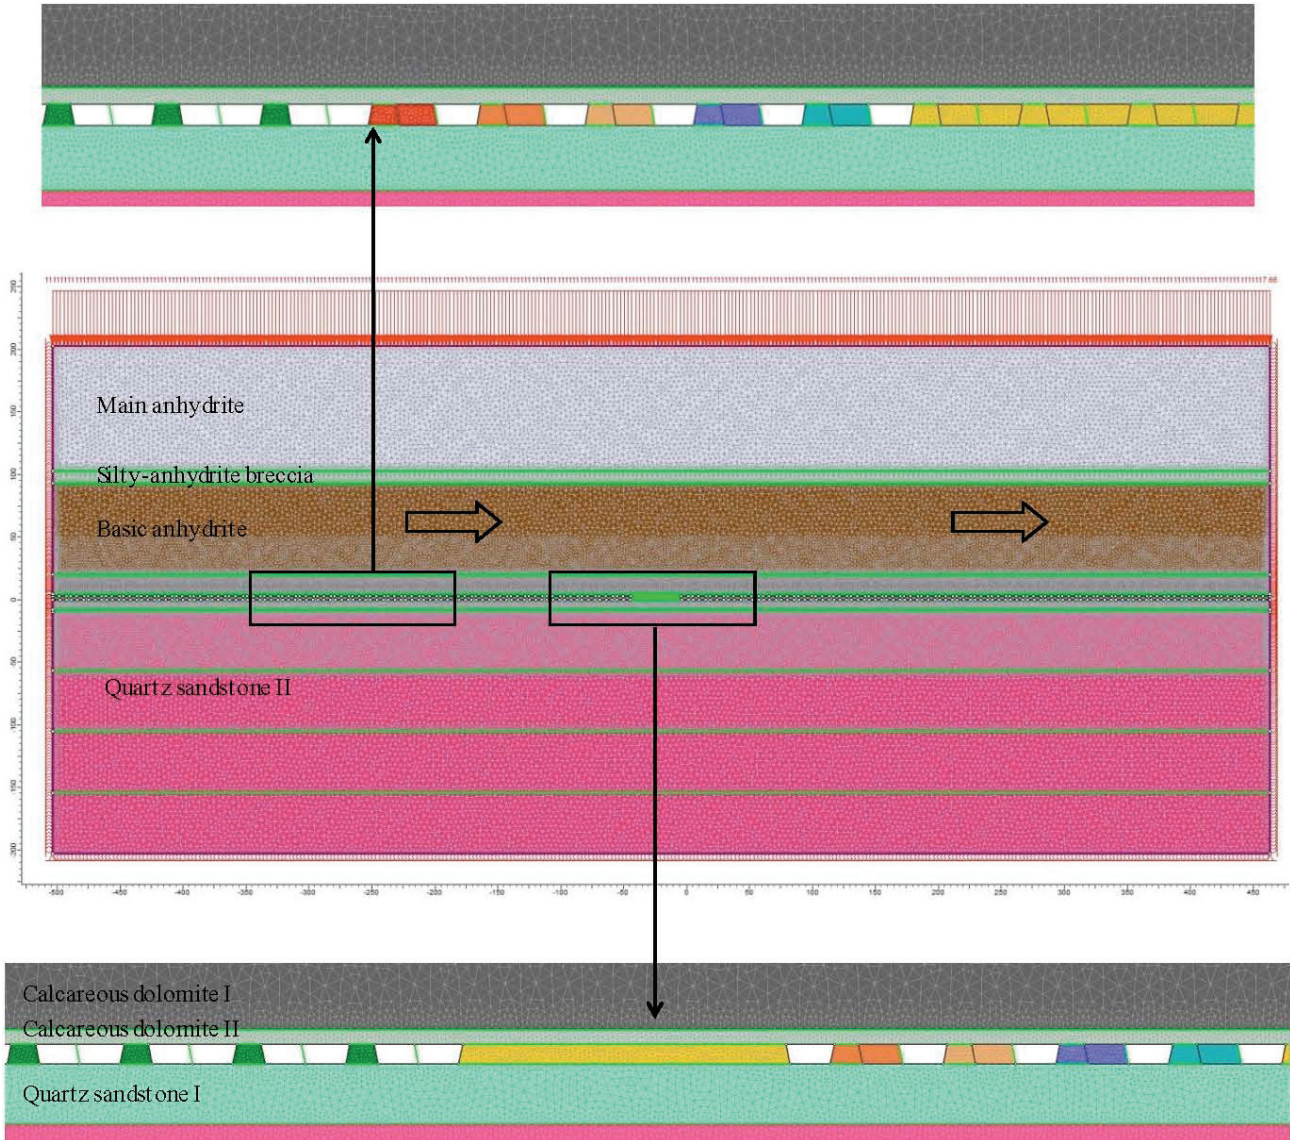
Main anhydrite
Silty-anhydrite breccia
Basic anhydrite
Quartz sandstone II

250
200
150
100
50
0
-50
-100
-150
-200

-500 -450 -400 -350 -300 -250 -200 -150 -100 -50 0 50 100 150 200 250 300 350 400 450

Calcareous dolomite I
Calcareous dolomite II
Quartz sandstone I